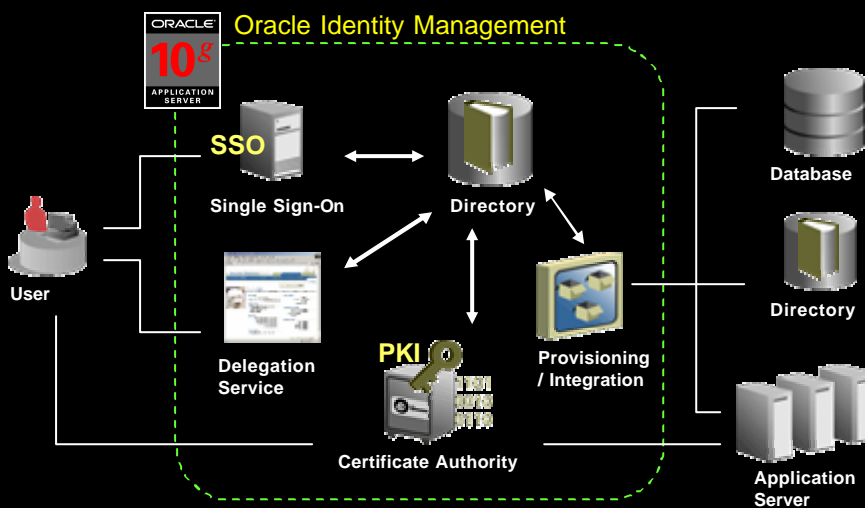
ORACLE
10g
APPLICATION SERVER

Oracle Identity Management

SSO
Single Sign-On

Directory

Database

Directory

User

Delegation Service

PKI
Certificate Authority

Provisioning / Integration

Application Server